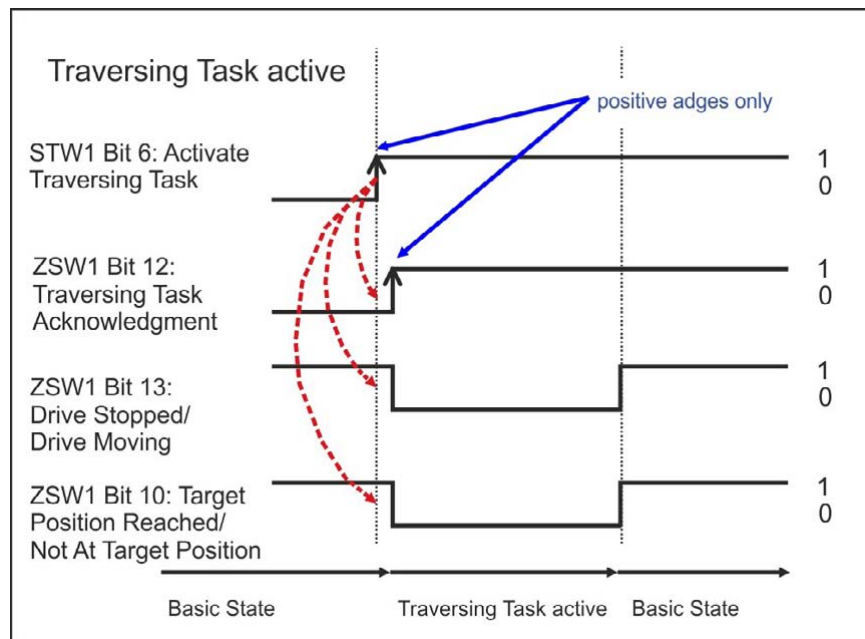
Traversing Task active

positive adges only

STW1 Bit 6: Activate Traversing Task

1
0

ZSW1 Bit 12: Traversing Task Acknowledgment

1
0

ZSW1 Bit 13: Drive Stopped/ Drive Moving

1
0

ZSW1 Bit 10: Target Position Reached/ Not At Target Position

1
0

Basic State

Traversing Task active

Basic State